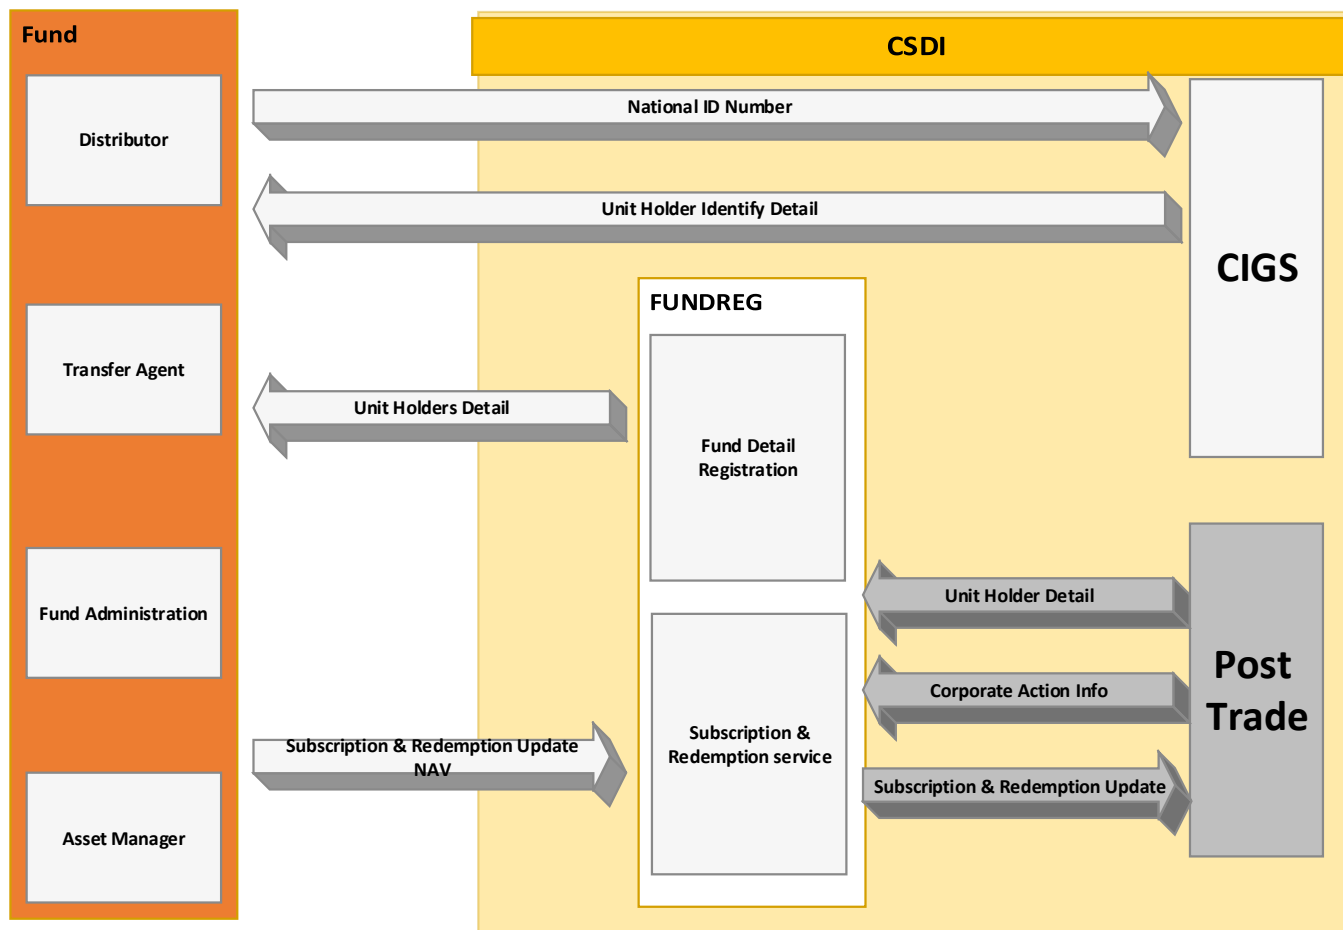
Fund

Distributor

Transfer Agent

Fund Administration

Asset Manager

CSDI

National ID Number

Unit Holder Identify Detail

CIGS

FUNDREG

Unit Holders Detail

Fund Detail Registration

Unit Holder Detail

Corporate Action Info

Subscription & Redemption Update

Post Trade

Subscription & Redemption Update NAV

Subscription & Redemption service